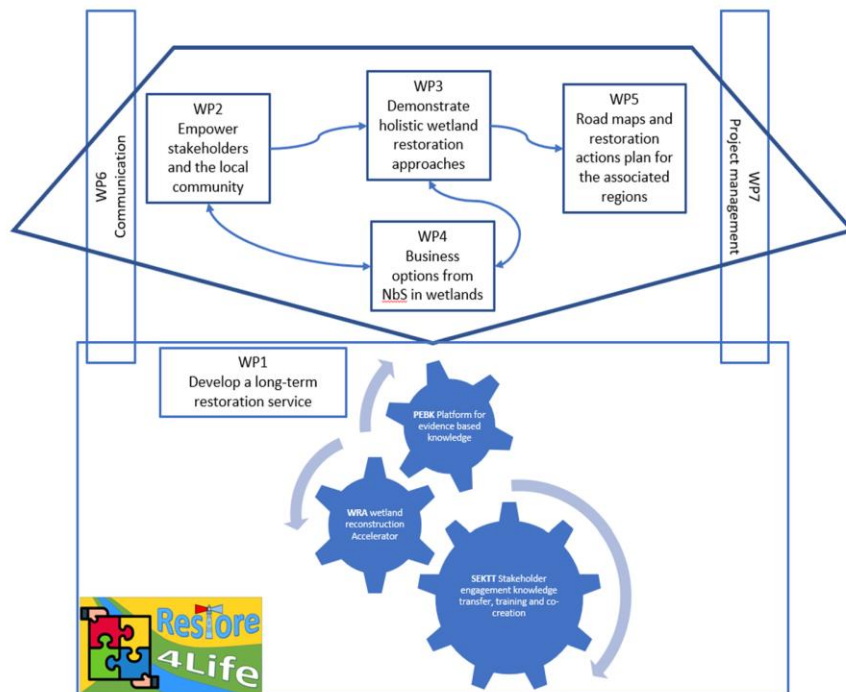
WP6
Communication

WP2
Empower stakeholders and the local community

WP3
Demonstrate holistic wetland restoration approaches

WP5
Road maps and restoration actions plan for the associated regions

WP4
Business options from NbS in wetlands

WP7
Project management

WP1
Develop a long-term restoration service

PEBK Platform for evidence based knowledge

WRA wetland reconstruction Accelerator

SEKTT Stakeholder engagement knowledge transfer, training and co-creation

Restore 4Life